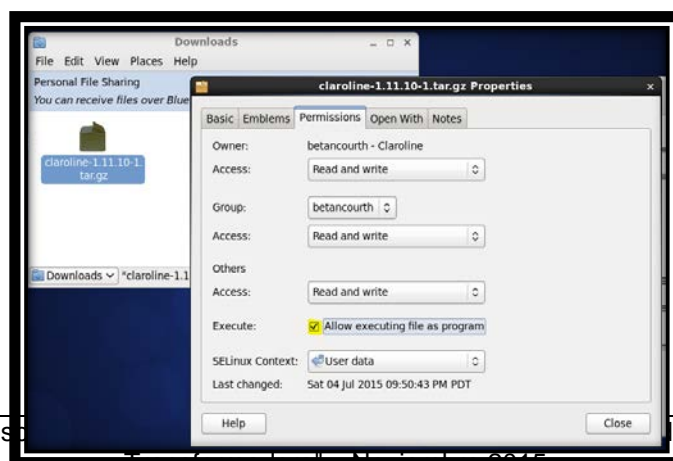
Downloads

File Edit View Places Help

Personal File Sharing

You can receive files over Blue

claroline-1.11.10-1.tar.gz

Downloads "claroline-1.1

claroline-1.11.10-1.tar.gz Properties

Basic Emblems Permissions Open With Notes

Owner: betancourth - Claroline

Access: Read and write

Group: betancourth

Access: Read and write

Others

Access: Read and write

Execute: Allow executing file as program

SELinux Context: User data

Last changed: Sat 04 Jul 2015 09:50:43 PM PDT

Help

Close